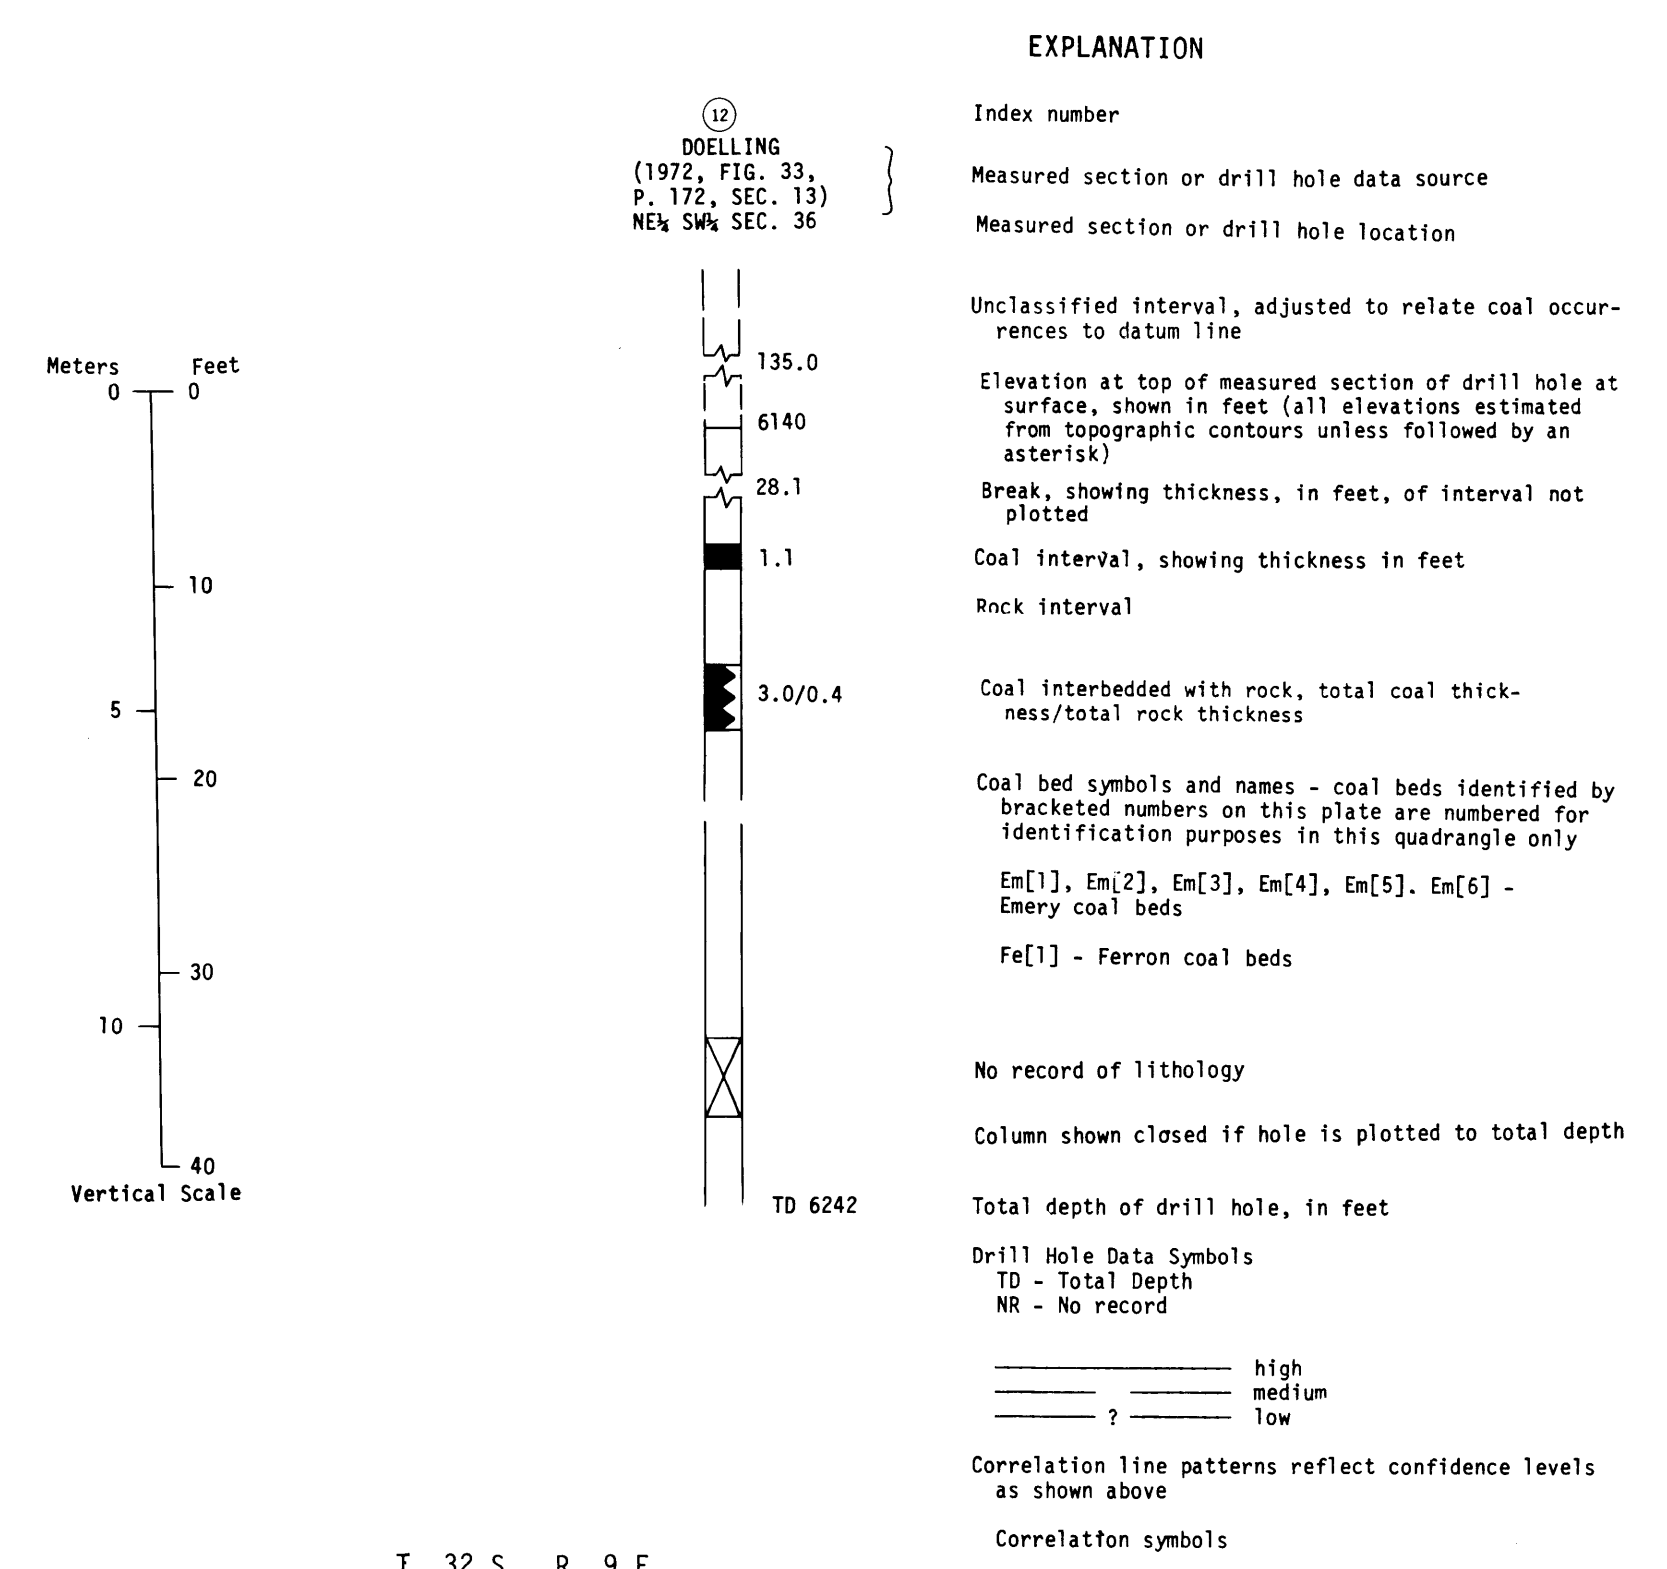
EXPLANATION

12
DOELLING
(1972, FIG. 33,
P. 172, SEC. 13)
NE¼ SW¼ SEC. 36

Index number

Measured section or drill hole data source

Measured section or drill hole location

Unclassified interval, adjusted to relate coal occurrences to datum line

Meters Feet
0 0

135.0

Elevation at top of measured section of drill hole at surface, shown in feet (all elevations estimated from topographic contours unless followed by an asterisk)

6140

28.1

Break, showing thickness, in feet, of interval not plotted

1.1

Coal interval, showing thickness in feet

10

Rock interval

3.0/0.4

5

Coal interbedded with rock, total coal thickness/total rock thickness

20

Coal bed symbols and names - coal beds identified by bracketed numbers on this plate are numbered for identification purposes in this quadrangle only

Em[1], Em[2], Em[3], Em[4], Em[5]. Em[6] - Emery coal beds

Fe[1] - Ferron coal beds

30

10

No record of lithology

Column shown closed if hole is plotted to total depth

40
Vertical Scale

TD 6242

Total depth of drill hole, in feet

Drill Hole Data Symbols
TD - Total Depth
NR - No record

high
medium
? low

Correlation line patterns reflect confidence levels as shown above

Correlation symbols

T. 32 S. R. 9 E.